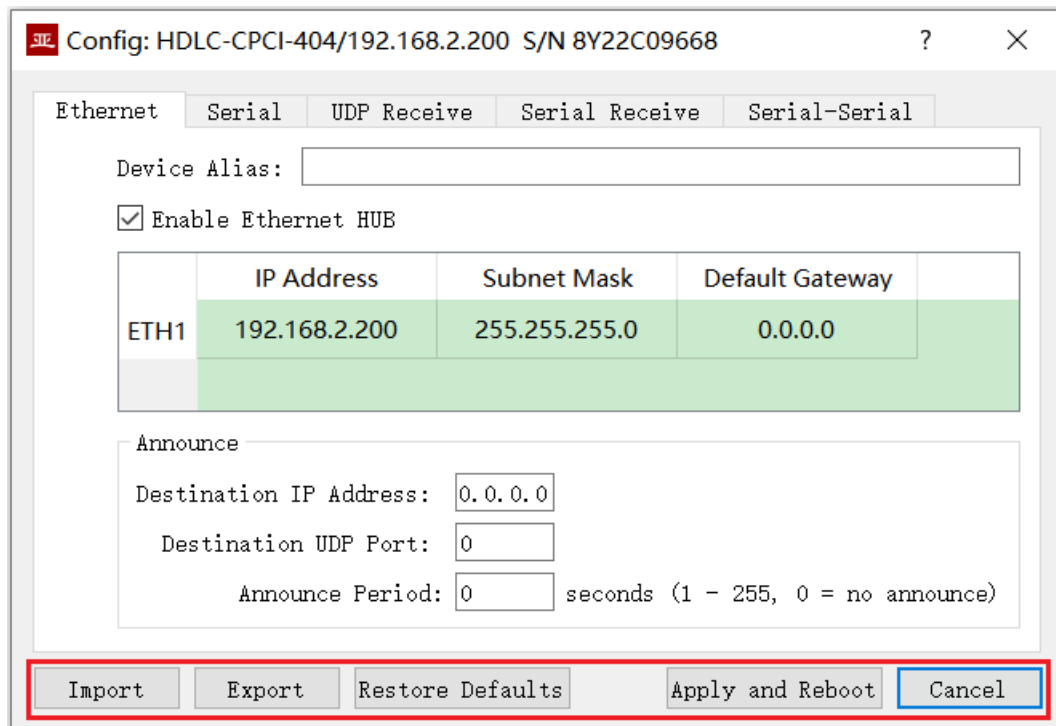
Config: HDLC-CPCI-404/192.168.2.200 S/N 8Y22C09668 ? ×

Ethernet Serial UDP Receive Serial Receive Serial-Serial

Device Alias:

Enable Ethernet HUB

| | IP Address | Subnet Mask | Default Gateway |
|---|---|---|---|
| ETH1 | 192.168.2.200 | 255.255.255.0 | 0.0.0.0 |

Announce

Destination IP Address: 0.0.0.0

Destination UDP Port: 0

Announce Period: 0 seconds (1 - 255, 0 = no announce)

Import Export Restore Defaults Apply and Reboot Cancel